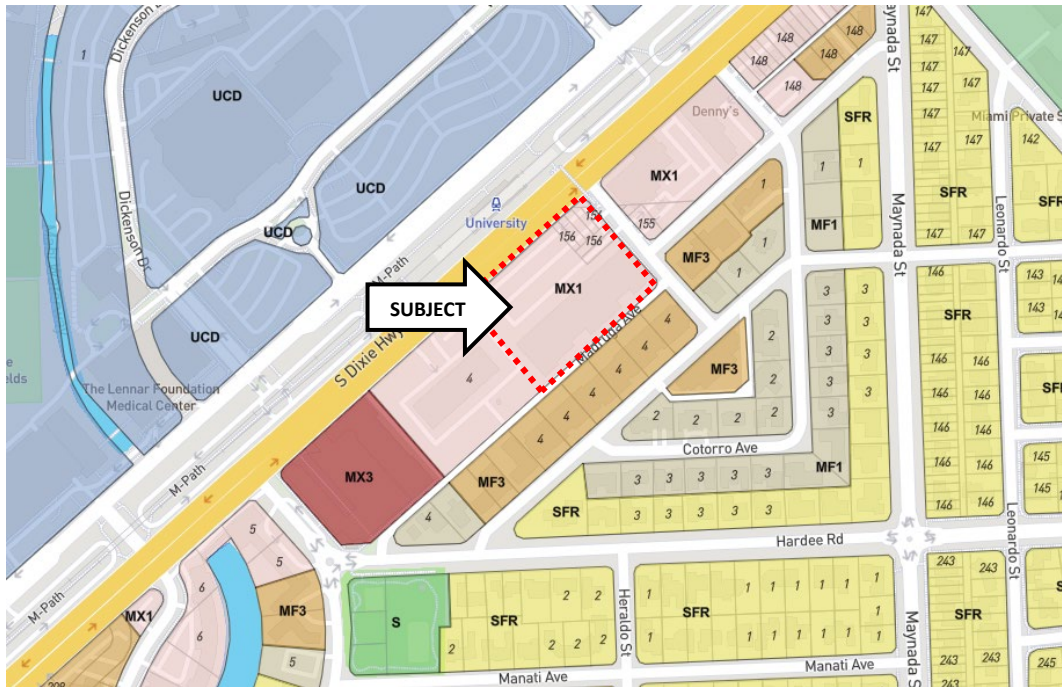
Dickenson Dr
1
UCD
UCD
UCD
UCD
Dickenson Dr
M-Path
University
S Dixie Hwy
M-Path
M-Path
The Lennar Foundation Medical Center
SUBJECT
148
148
148
148
148
Denny's
MX1
155
15
156
156
MX1
4
Madruga Ave
MF3
1
1
1
MF3
2
2
2
2
2
2
4
4
4
4
4
4
MX3
MF3
4
SFR
1
1
MF1
3
3
3
3
3
3
3
3
3
3
3
3
3
3
3
3
3
MF1
Cotorro Ave
Maynada St
Maynada St
SFR
147
147
147
147
147
147
147
147
147
147
147
147
Miami Private S
142
Leonardo St
146
146
146
146
146
146
146
146
146
146
146
146
146
SFR
143
143
143
143
SF
145
145
Leonardo St
Hardee Rd
SFR
5
5
6
6
5
MF3
MX1
S
2
SFR
2
2
2
2
2
Heraldo St
1
1
SFR
1
1
1
1
1
1
1
1
1
1
1
1
1
1
Manati Ave
Manati Ave
243
243
SFR
243
243
243
Maynada S